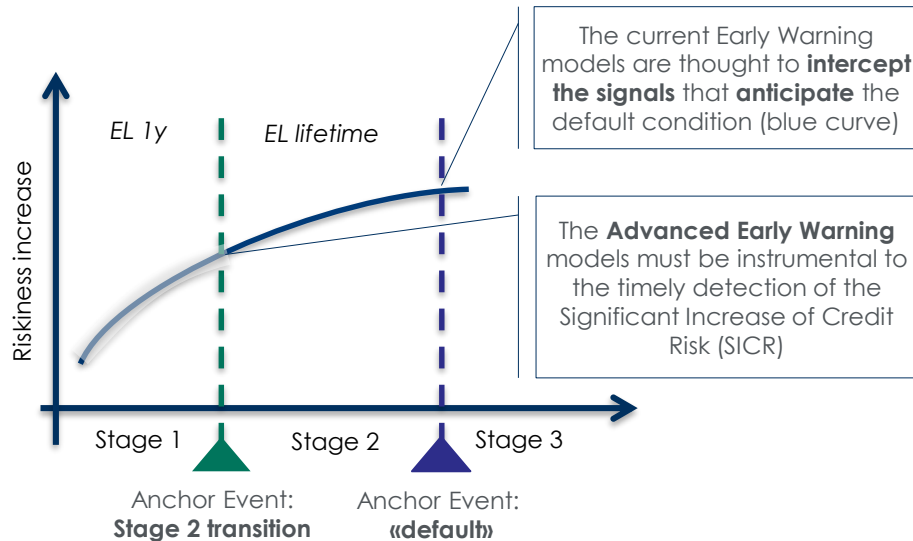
The current Early Warning models are thought to **intercept the signals** that **anticipate** the default condition (blue curve)

EL 1y

EL lifetime

Riskiness increase

The **Advanced Early Warning** models must be instrumental to the timely detection of the Significant Increase of Credit Risk (SICR)

Stage 1

Stage 2

Stage 3

Anchor Event:
**Stage 2 transition**

Anchor Event:
**«default»**